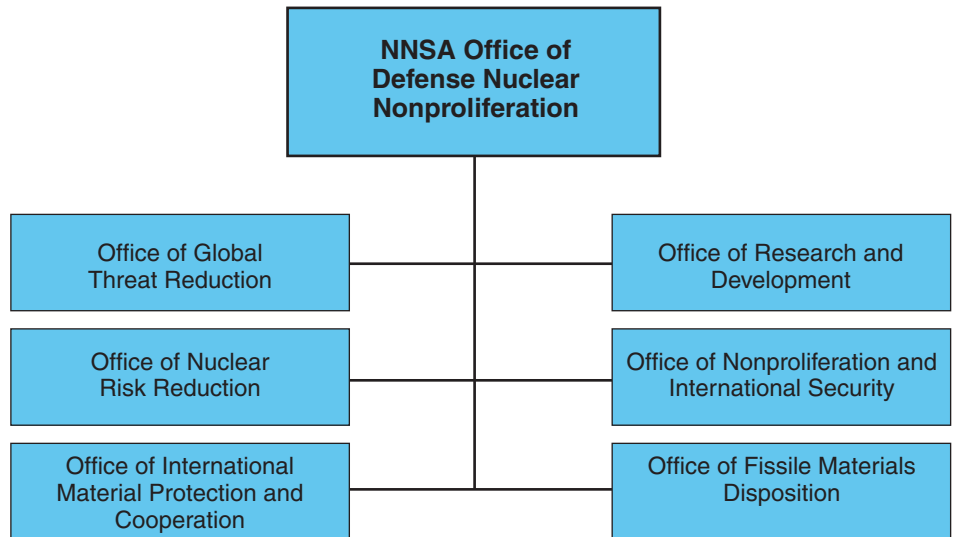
NNSA Office of Defense Nuclear Nonproliferation

Office of Global Threat Reduction

Office of Research and Development

Office of Nuclear Risk Reduction

Office of Nonproliferation and International Security

Office of International Material Protection and Cooperation

Office of Fissile Materials Disposition